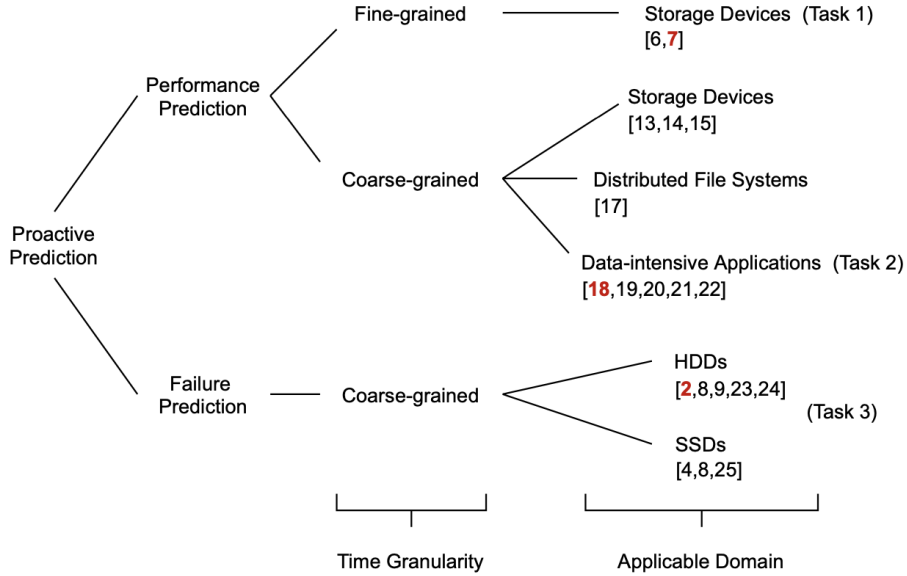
Proactive Prediction

Performance Prediction

Fine-grained

Storage Devices (Task 1)
[6,7]

Coarse-grained

Storage Devices
[13,14,15]

Distributed File Systems
[17]

Data-intensive Applications (Task 2)
[18,19,20,21,22]

Failure Prediction

Coarse-grained

HDDs
[2,8,9,23,24]

(Task 3)

SSDs
[4,8,25]

Time Granularity

Applicable Domain